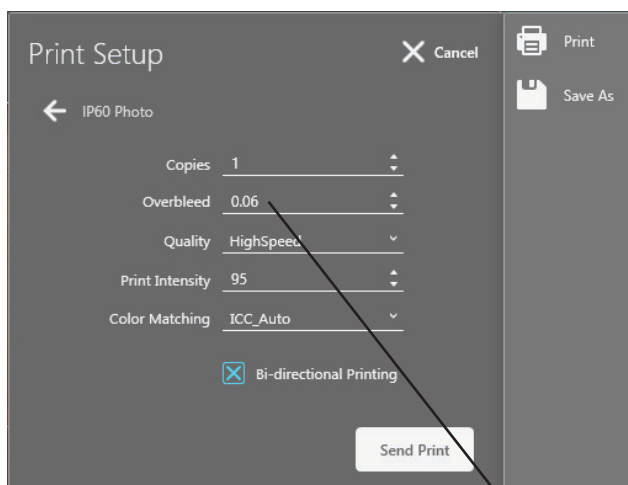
Print Setup

Cancel

Print

Save As

IP60 Photo

| | |
|---|---|
| Copies | 1 |
| Overbleed | 0.06 |
| Quality | HighSpeed |
| Print Intensity | 95 |
| Color Matching | ICC_Auto |

Bi-directional Printing

Send Print